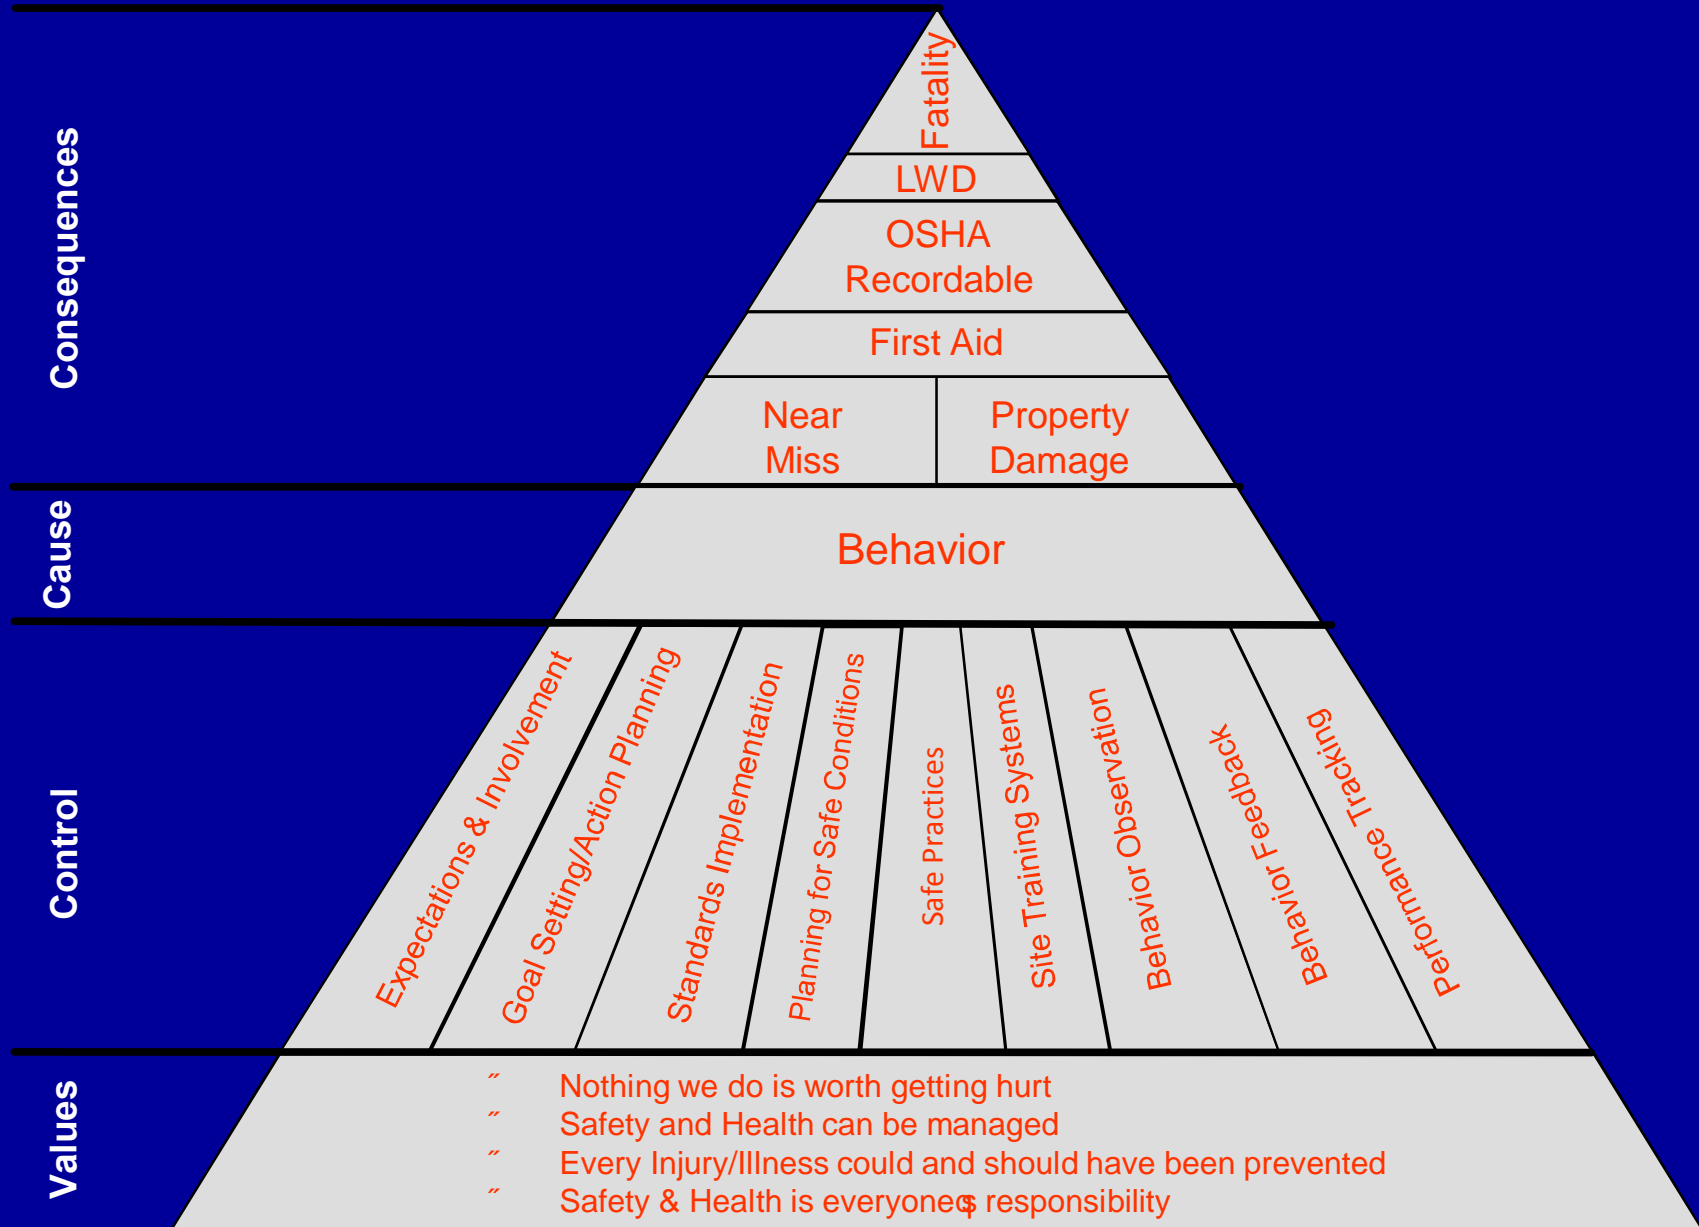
Consequences

Fatality

LWD

OSHA Recordable

First Aid

Near Miss

Property Damage

Cause

Behavior

Control

Expectations & Involvement

Goal Setting/Action Planning

Standards Implementation

Planning for Safe Conditions

Safe Practices

Site Training Systems

Behavior Observation

Behavior Feedback

Performance Tracking

Values

˝ Nothing we do is worth getting hurt
˝ Safety and Health can be managed
˝ Every Injury/Illness could and should have been prevented
˝ Safety & Health is everyone¢s responsibility